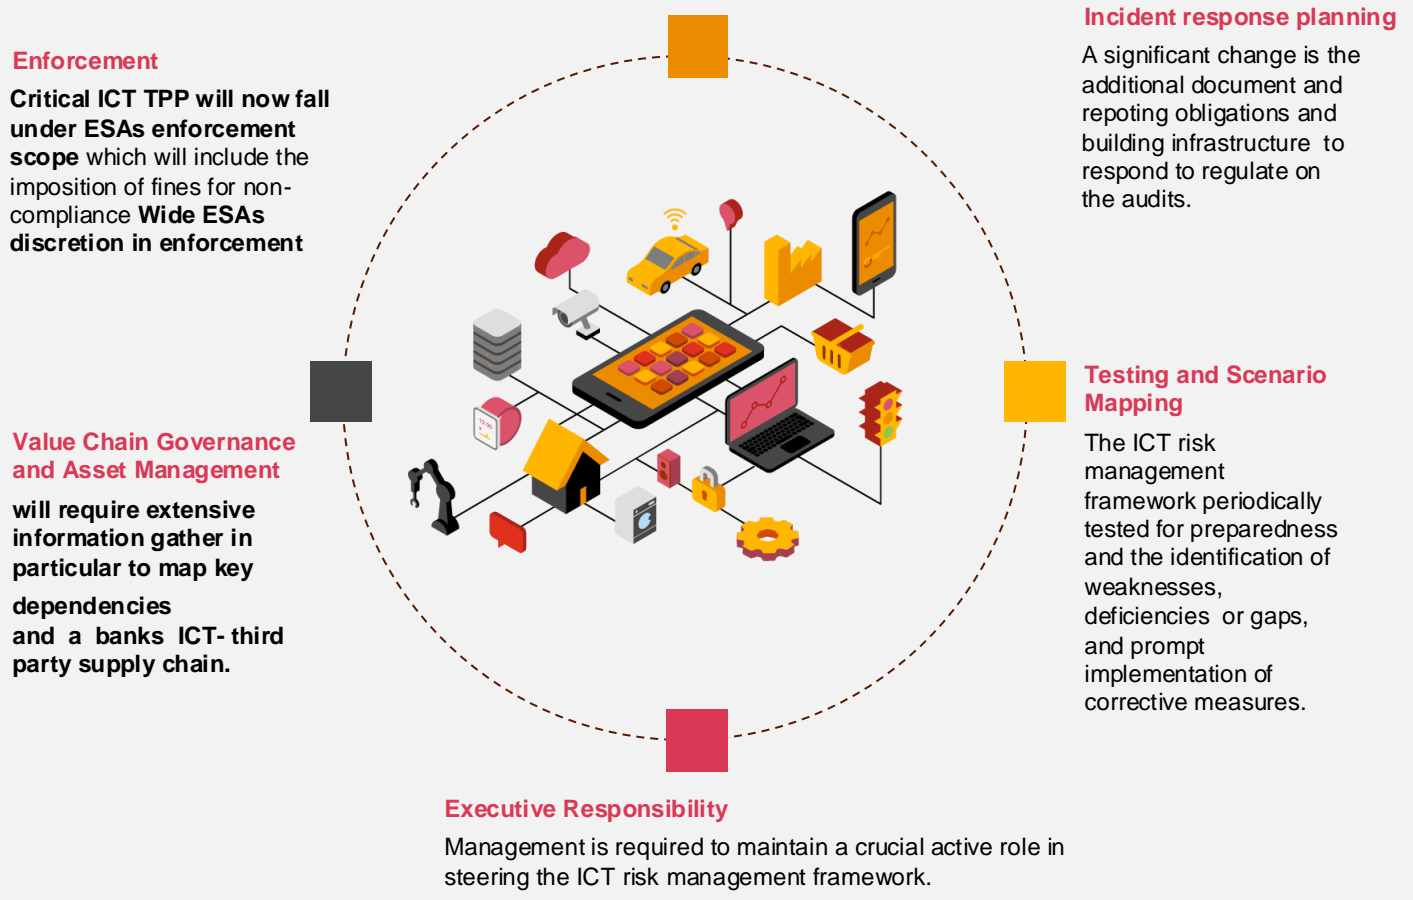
Enforcement

Critical ICT TPP will now fall under ESAs enforcement scope which will include the imposition of fines for non-compliance Wide ESAs discretion in enforcement

Incident response planning

A significant change is the additional document and repoting obligations and building infrastructure to respond to regulate on the audits.

Value Chain Governance and Asset Management

will require extensive information gather in particular to map key

dependencies
and a banks ICT- third party supply chain.

Testing and Scenario Mapping

The ICT risk management framework periodically tested for preparedness and the identification of weaknesses, deficiencies or gaps, and prompt implementation of corrective measures.

Executive Responsibility

Management is required to maintain a crucial active role in steering the ICT risk management framework.